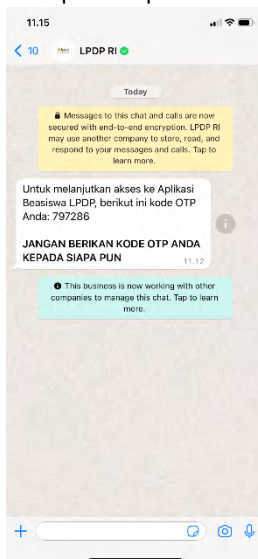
11.15

10 LPDP RI

Today

Messages to this chat and calls are now secured with end-to-end encryption. LPDP RI may use another company to store, read, and respond to your messages and calls. Tap to learn more.

Untuk melanjutkan akses ke Aplikasi Beasiswa LPDP, berikut ini kode OTP Anda: 797286

JANGAN BERIKAN KODE OTP ANDA KEPADA SIAPA PUN

11.12

This business is now working with other companies to manage this chat. Tap to learn more.